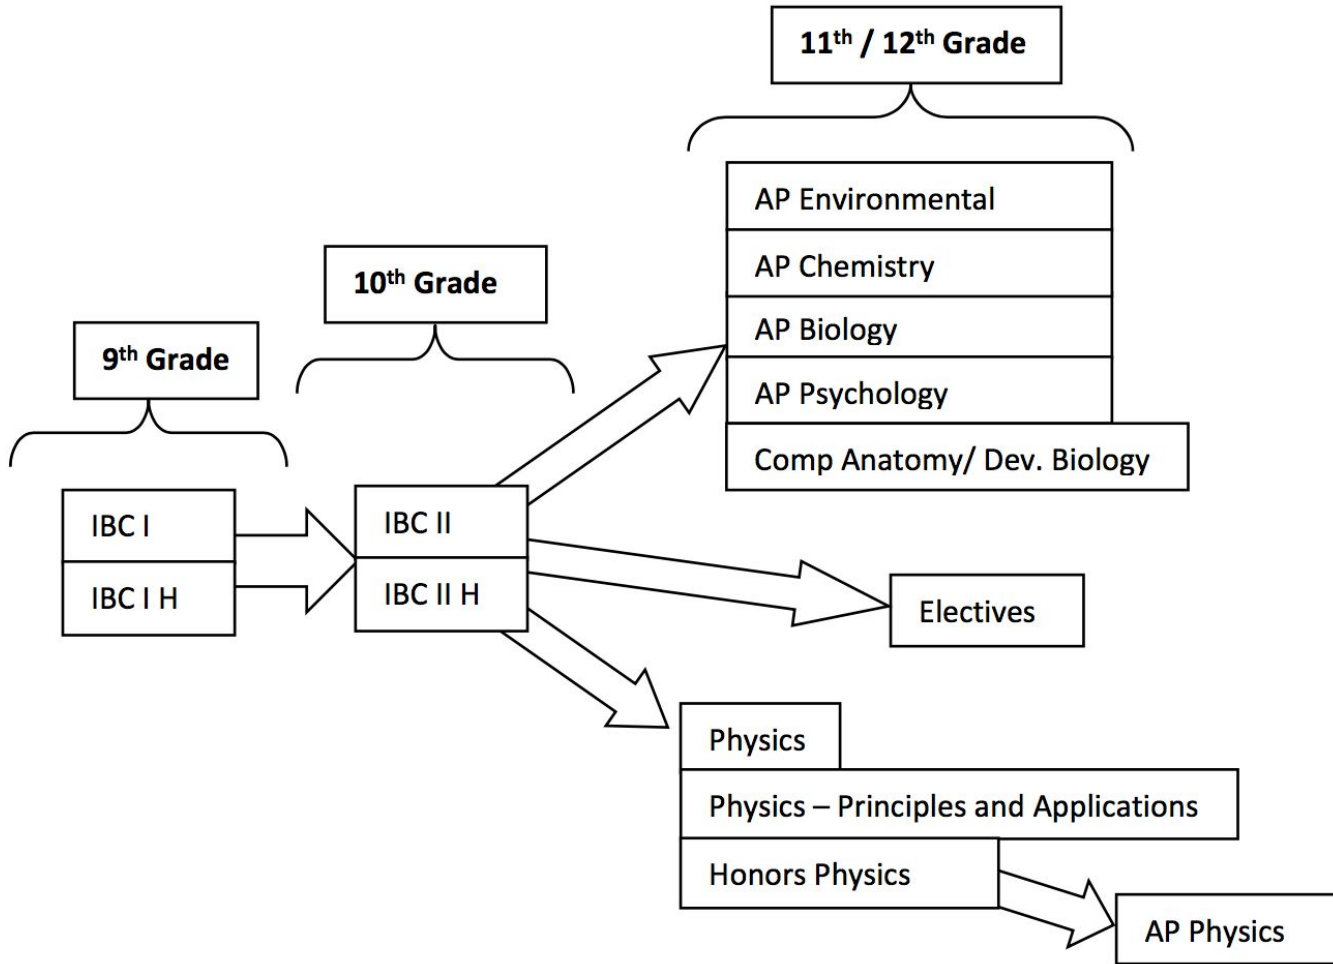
11$^{th}$ / 12$^{th}$ Grade

AP Environmental

AP Chemistry

AP Biology

AP Psychology

Comp Anatomy/ Dev. Biology

10$^{th}$ Grade

9$^{th}$ Grade

IBC I

IBC I H

IBC II

IBC II H

Electives

Physics

Physics – Principles and Applications

Honors Physics

AP Physics